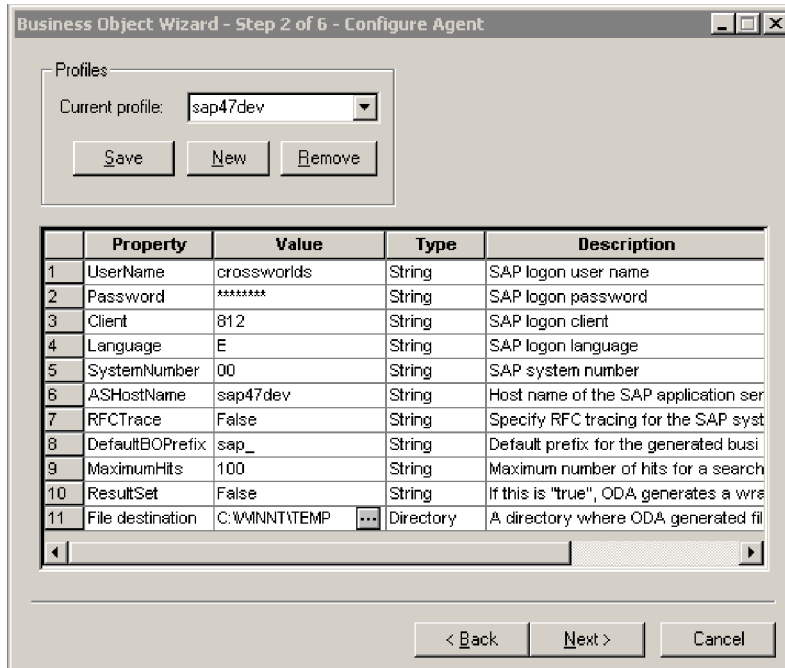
Business Object Wizard - Step 2 of 6 - Configure Agent

Profiles

Current profile: sap47dev

Save New Remove

| | Property | Value | Type | Description |
|---|---|---|---|---|
| 1 | UserName | crossworlds | String | SAP logon user name |
| 2 | Password | ******** | String | SAP logon password |
| 3 | Client | 812 | String | SAP logon client |
| 4 | Language | E | String | SAP logon language |
| 5 | SystemNumber | 00 | String | SAP system number |
| 6 | ASHostName | sap47dev | String | Host name of the SAP application ser |
| 7 | RFCTrace | False | String | Specify RFC tracing for the SAP syst |
| 8 | DefaultBOPrefix | sap_ | String | Default prefix for the generated busi |
| 9 | MaximumHits | 100 | String | Maximum number of hits for a search |
| 10 | ResultSet | False | String | If this is "true", ODA generates a wra |
| 11 | File destination | C:\WINNT\TEMP ... | Directory | A directory where ODA generated fil |

< Back Next > Cancel